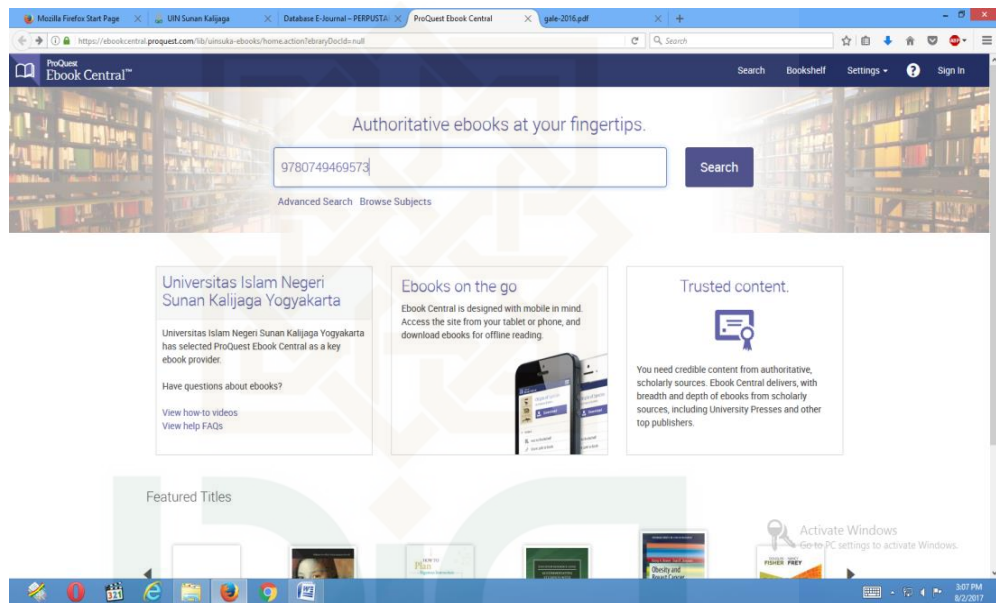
Mozilla Firefox Start Page | UIN Sunan Kalijaga | Database E-Journal – PERPUSTA | ProQuest Ebook Central | gale-2016.pdf

https://ebookcentral.proquest.com/lib/uinsuka-ebooks/home.action?ebraryDocId=null

Search

ProQuest Ebook Central™

Search Bookshelf Settings Sign In

Authoritative ebooks at your fingertips.

9780749469573

Search

Advanced Search Browse Subjects

Universitas Islam Negeri Sunan Kalijaga Yogyakarta

Universitas Islam Negeri Sunan Kalijaga Yogyakarta has selected ProQuest Ebook Central as a key ebook provider.

Have questions about ebooks?

View how-to videos
View help FAQs

Ebooks on the go

Ebook Central is designed with mobile in mind. Access the site from your tablet or phone, and download ebooks for offline reading.

Trusted content.

You need credible content from authoritative, scholarly sources. Ebook Central delivers, with breadth and depth of ebooks from scholarly sources, including University Presses and other top publishers.

Featured Titles

Activate Windows
Go to PC settings to activate Windows.

3:07 PM
8/2/2017